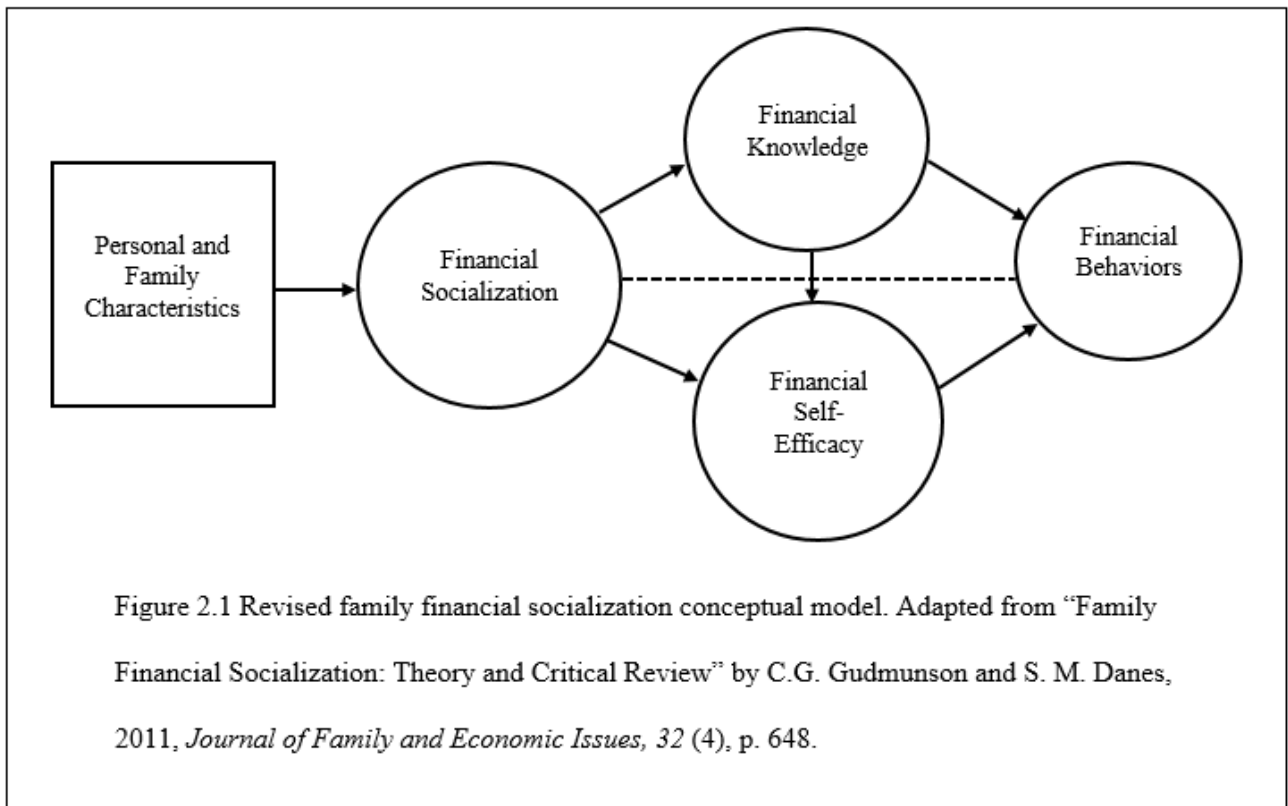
Personal and Family Characteristics

Financial Socialization

Financial Knowledge

Financial Self-Efficacy

Financial Behaviors

Figure 2.1 Revised family financial socialization conceptual model. Adapted from "Family Financial Socialization: Theory and Critical Review" by C.G. Gudmunson and S. M. Danes, 2011, *Journal of Family and Economic Issues, 32* (4), p. 648.